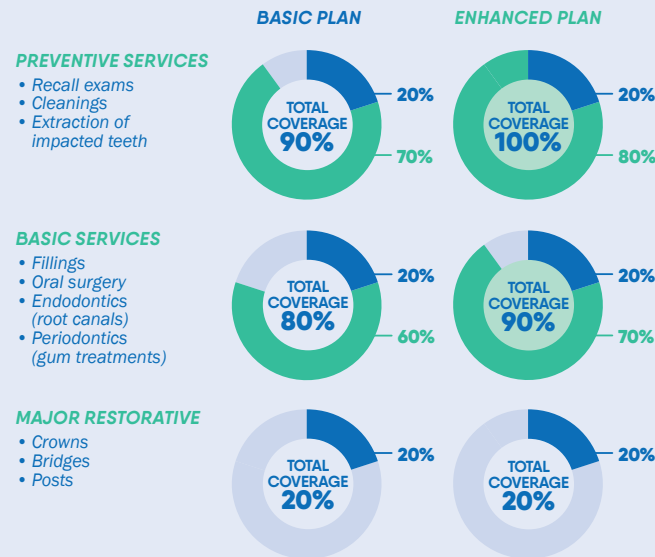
BASIC PLAN

ENHANCED PLAN

PREVENTIVE SERVICES
• Recall exams
• Cleanings
• Extraction of impacted teeth

TOTAL COVERAGE 90%
20%
70%

TOTAL COVERAGE 100%
20%
80%

BASIC SERVICES
• Fillings
• Oral surgery
• Endodontics (root canals)
• Periodontics (gum treatments)

TOTAL COVERAGE 80%
20%
60%

TOTAL COVERAGE 90%
20%
70%

MAJOR RESTORATIVE
• Crowns
• Bridges
• Posts

TOTAL COVERAGE 20%
20%

TOTAL COVERAGE 20%
20%